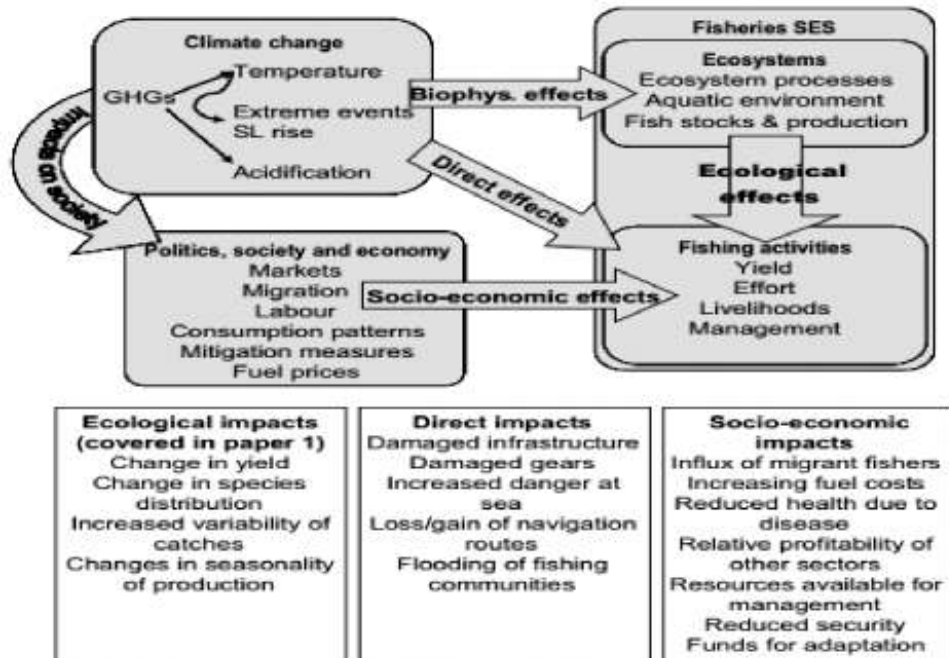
Climate change
GHGs
Temperature
Extreme events
SL rise
Acidification

Impacts on society

Biophys. effects

Direct effects

Fisheries SES
Ecosystems
Ecosystem processes
Aquatic environment
Fish stocks & production

Ecological effects

Politics, society and economy
Markets
Migration
Labour
Consumption patterns
Mitigation measures
Fuel prices

Socio-economic effects

Fishing activities
Yield
Effort
Livelihoods
Management

Ecological impacts (covered in paper 1)
Change in yield
Change in species distribution
Increased variability of catches
Changes in seasonality of production

Direct impacts
Damaged infrastructure
Damaged gears
Increased danger at sea
Loss/gain of navigation routes
Flooding of fishing communities

Socio-economic impacts
Influx of migrant fishers
Increasing fuel costs
Reduced health due to disease
Relative profitability of other sectors
Resources available for management
Reduced security
Funds for adaptation